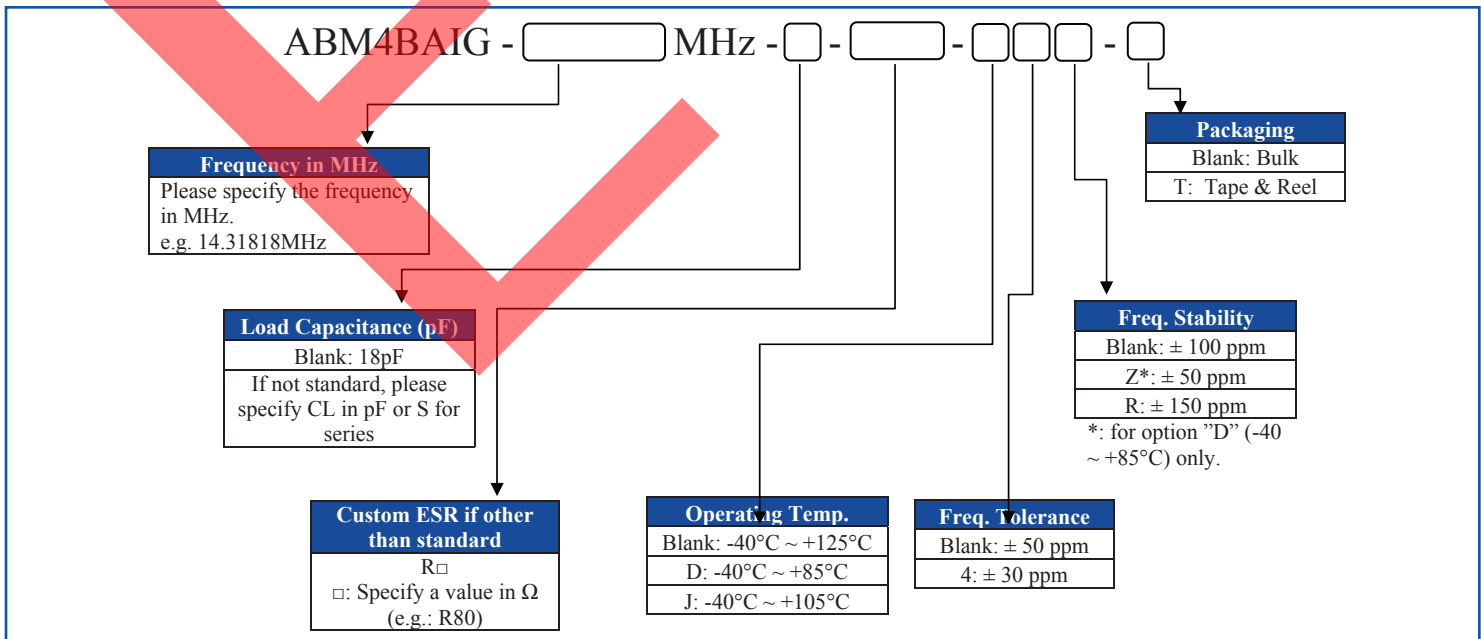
ABM4BAIG - MHz - - - - 

Packaging
Blank: Bulk
T: Tape & Reel

Frequency in MHz
Please specify the frequency in MHz.
e.g. 14.31818MHz

Load Capacitance (pF)
Blank: 18pF
If not standard, please specify CL in pF or S for series

Freq. Stability
Blank: ± 100 ppm
Z*: ± 50 ppm
R: ± 150 ppm
*: for option ”D” (-40 ~ +85°C) only.

Custom ESR if other than standard
R□
□: Specify a value in Ω
(e.g.: R80)

Operating Temp.
Blank: -40°C ~ +125°C
D: -40°C ~ +85°C
J: -40°C ~ +105°C

Freq. Tolerance
Blank: ± 50 ppm
4: ± 30 ppm